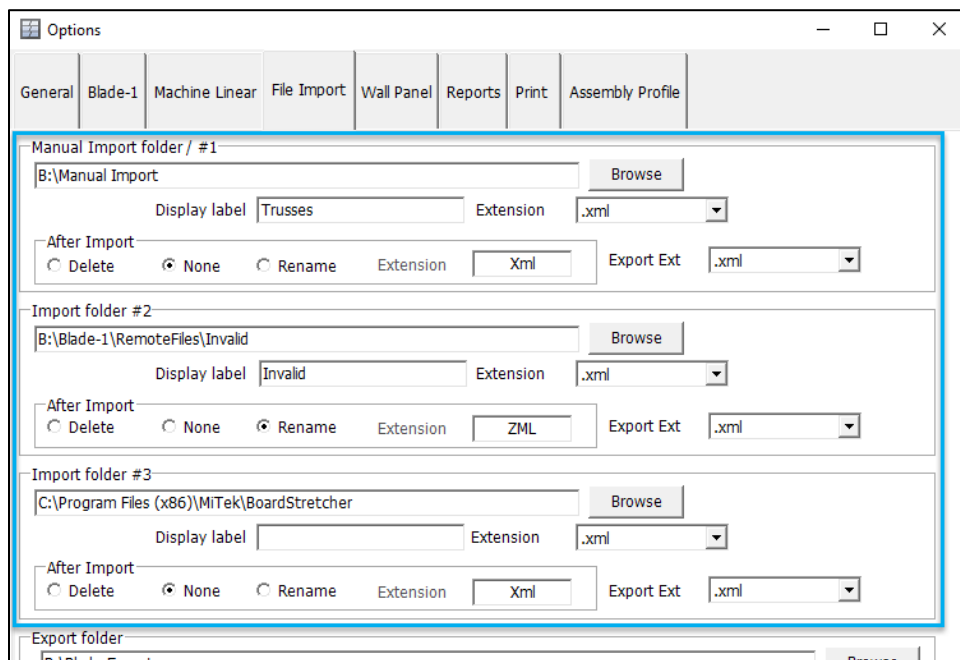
Options

General | Blade-1 | Machine Linear | File Import | Wall Panel | Reports | Print | Assembly Profile

Manual Import folder / #1
B:\Manual Import
Browse
Display label Trusses
Extension .xml
After Import
Delete
None
Rename
Extension Xml
Export Ext .xml

Import folder #2
B:\Blade-1\RemoteFiles\Invalid
Browse
Display label Invalid
Extension .xml
After Import
Delete
None
Rename
Extension ZML
Export Ext .xml

Import folder #3
C:\Program Files (x86)\MiTek\BoardStretcher
Browse
Display label
Extension .xml
After Import
Delete
None
Rename
Extension Xml
Export Ext .xml

Export folder
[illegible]
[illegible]